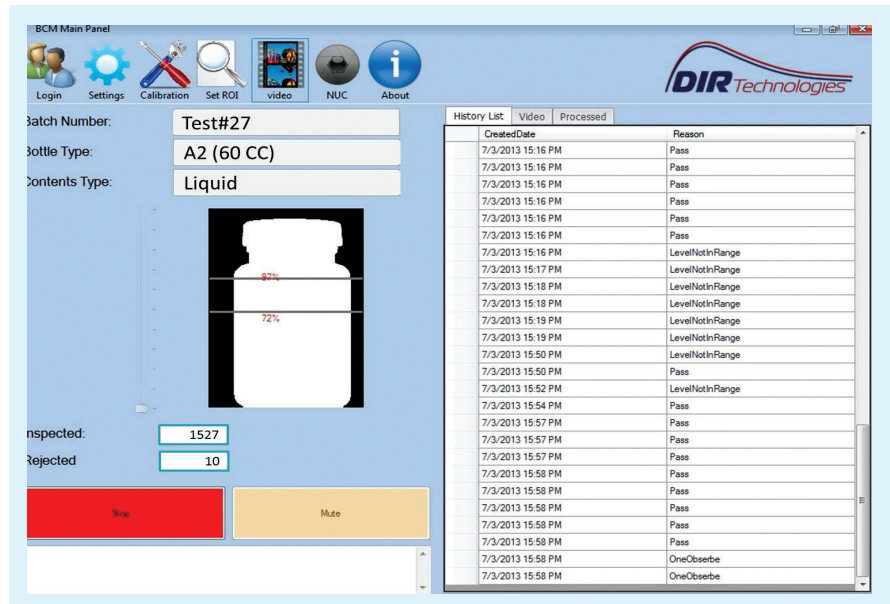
BCM Main Panel

Login Settings Calibration Set ROI video NUC About

DIR Technologies

Batch Number: Test#27

Bottle Type: A2 (60 CC)

Contents Type: Liquid

87%

72%

Inspected: 1527

Rejected 10

Stop

Mute

History List Video Processed

| CreatedDate | Reason |
|---|---|
| 7/3/2013 15:16 PM | Pass |
| 7/3/2013 15:16 PM | Pass |
| 7/3/2013 15:16 PM | Pass |
| 7/3/2013 15:16 PM | Pass |
| 7/3/2013 15:16 PM | Pass |
| 7/3/2013 15:16 PM | Pass |
| 7/3/2013 15:16 PM | LevelNotInRange |
| 7/3/2013 15:17 PM | LevelNotInRange |
| 7/3/2013 15:18 PM | LevelNotInRange |
| 7/3/2013 15:18 PM | LevelNotInRange |
| 7/3/2013 15:19 PM | LevelNotInRange |
| 7/3/2013 15:19 PM | LevelNotInRange |
| 7/3/2013 15:50 PM | LevelNotInRange |
| 7/3/2013 15:50 PM | Pass |
| 7/3/2013 15:52 PM | LevelNotInRange |
| 7/3/2013 15:54 PM | Pass |
| 7/3/2013 15:57 PM | Pass |
| 7/3/2013 15:57 PM | Pass |
| 7/3/2013 15:57 PM | Pass |
| 7/3/2013 15:58 PM | Pass |
| 7/3/2013 15:58 PM | Pass |
| 7/3/2013 15:58 PM | Pass |
| 7/3/2013 15:58 PM | Pass |
| 7/3/2013 15:58 PM | Pass |
| 7/3/2013 15:58 PM | OneObserbe |
| 7/3/2013 15:58 PM | OneObserbe |